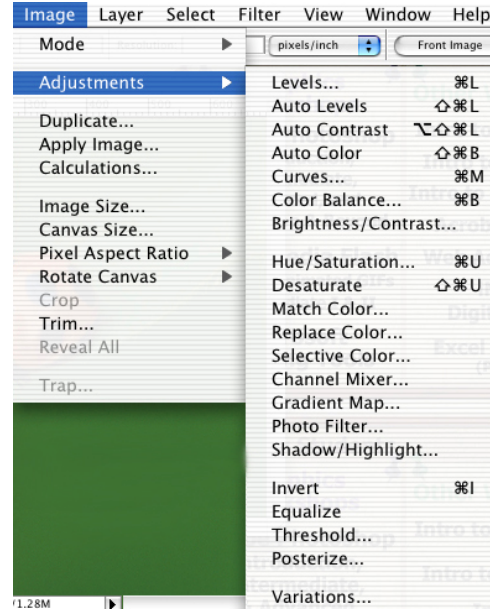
Image Layer Select Filter View Window Help

pixels/inch Front Image

Mode
Adjustments
Duplicate...
Apply Image...
Calculations...
Image Size...
Canvas Size...
Pixel Aspect Ratio
Rotate Canvas
Crop
Trim...
Reveal All
Trap...

Levels... ⌘L
Auto Levels ⇧⌘L
Auto Contrast ⌥⇧⌘L
Auto Color ⇧⌘B
Curves... ⌘M
Color Balance... ⌘B
Brightness/Contrast...
Hue/Saturation... ⌘U
Desaturate ⇧⌘U
Match Color...
Replace Color...
Selective Color...
Channel Mixer...
Gradient Map...
Photo Filter...
Shadow/Highlight...
Invert ⌘I
Equalize
Threshold...
Posterize...
Variations...

/1.28M